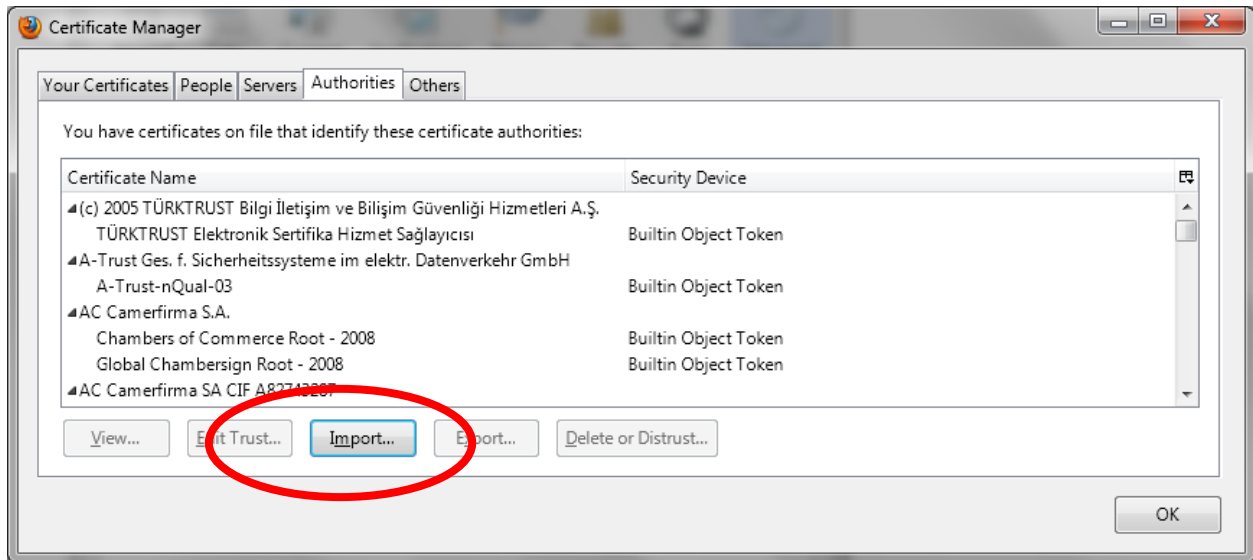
Certificate Manager

Your Certificates | People | Servers | Authorities | Others

You have certificates on file that identify these certificate authorities:

| Certificate Name | Security Device |
|---|---|
| (c) 2005 TÜRKTRUST Bilgi İletişim ve Bilişim Güvenliği Hizmetleri A.Ş. | |
| TÜRKTRUST Elektronik Sertifika Hizmet Sağlayıcısı | Builtin Object Token |
| A-Trust Ges. f. Sicherheitssysteme im elektr. Datenverkehr GmbH | |
| A-Trust-nQual-03 | Builtin Object Token |
| AC Camerfirma S.A. | |
| Chambers of Commerce Root - 2008 | Builtin Object Token |
| Global Chambersign Root - 2008 | Builtin Object Token |
| AC Camerfirma SA CIF A8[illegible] | |

View... | E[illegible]t Trust... | Import... | E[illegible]port... | Delete or Distrust...

OK